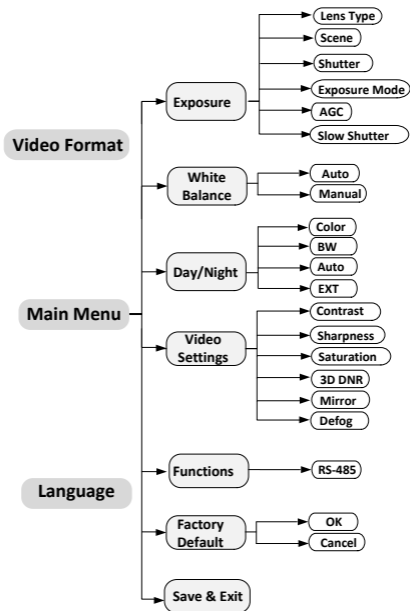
Video Format

Main Menu

Language

Exposure

Lens Type
Scene
Shutter
Exposure Mode
AGC
Slow Shutter

White Balance

Auto
Manual

Day/Night

Color
BW
Auto
EXT

Video Settings

Contrast
Sharpness
Saturation
3D DNR
Mirror
Defog

Functions

RS-485

Factory Default

OK
Cancel

Save & Exit